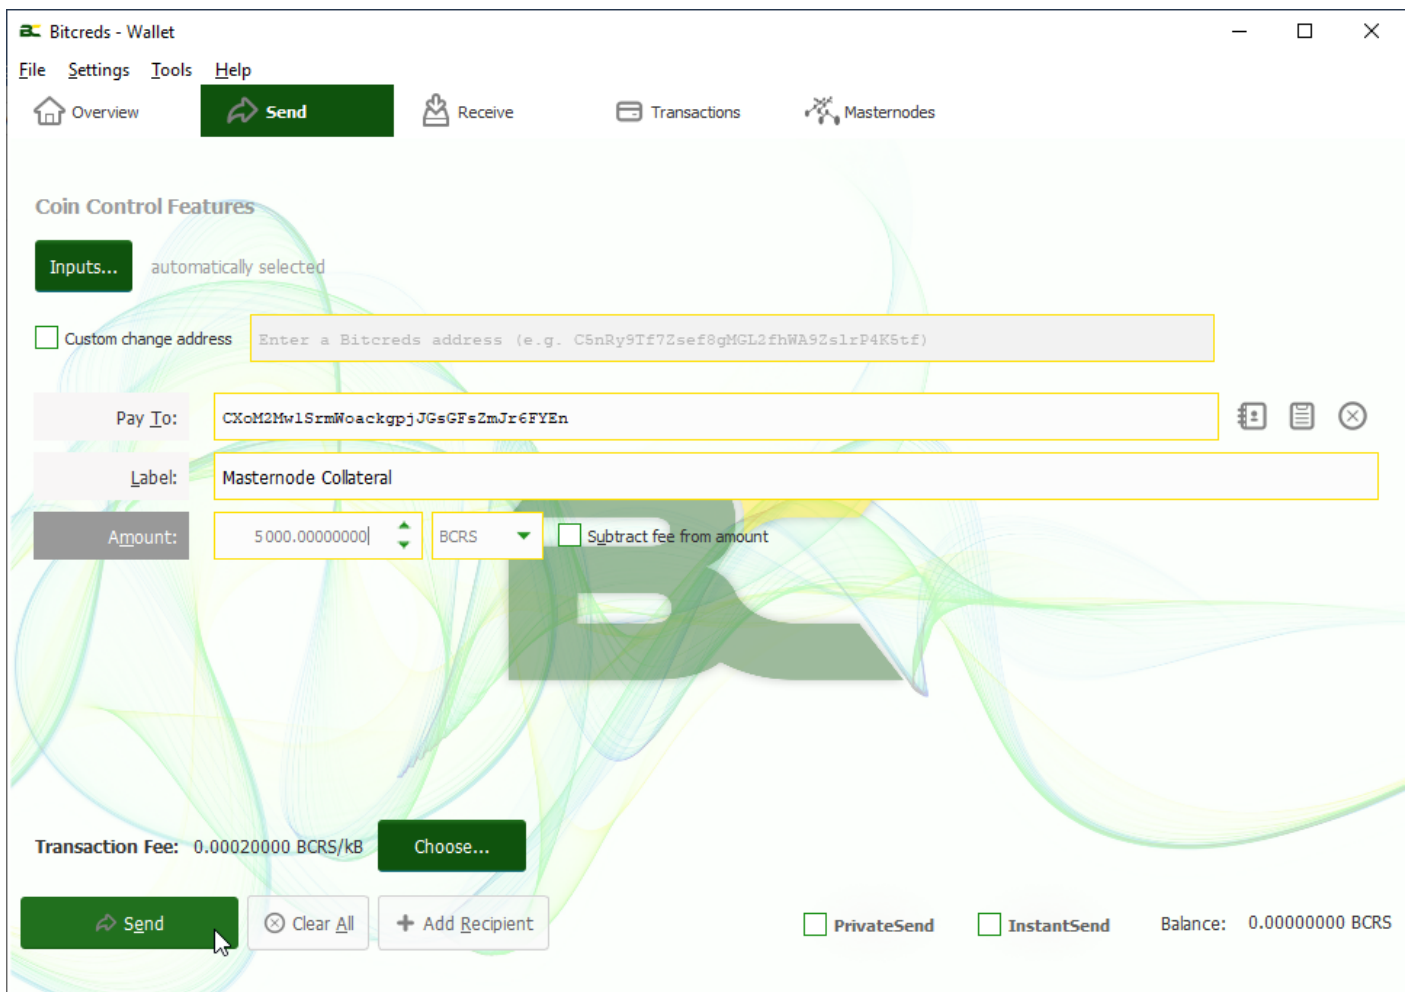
Bitcreds - Wallet

File Settings Tools Help

Overview Send Receive Transactions Masternodes

Coin Control Features

Inputs... automatically selected

Custom change address Enter a Bitcreds address (e.g. C5nRy9Tf7Zsef8gMGL2fhWA9Zs1rP4K5tf)

Pay To: CXoM2Mw1SrmWoackgpjJGsGFsZmJr6FYEn

Label: Masternode Collateral

Amount: 5000.00000000 BCRS Subtract fee from amount

Transaction Fee: 0.00020000 BCRS/kB Choose...

Send Clear All Add Recipient PrivateSend InstantSend Balance: 0.00000000 BCRS